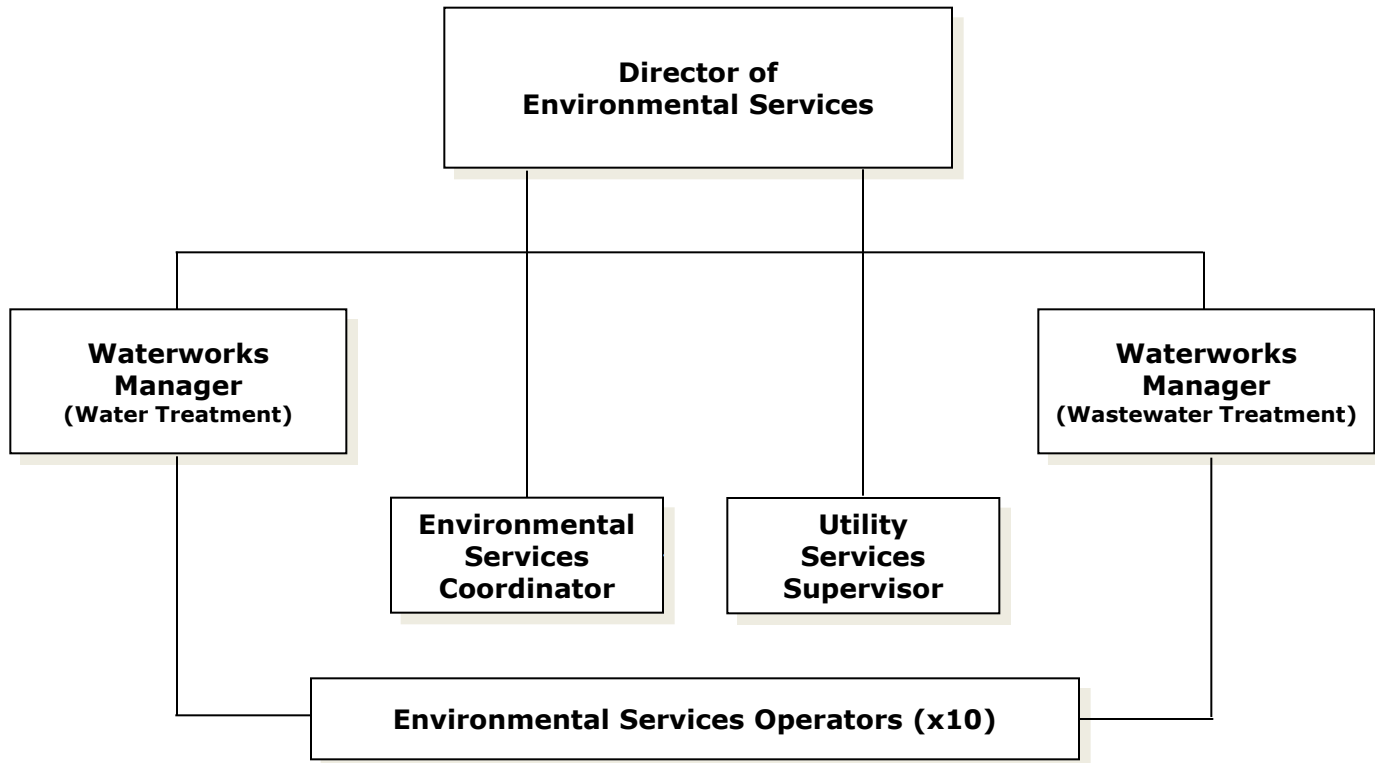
Director of Environmental Services

Waterworks Manager (Water Treatment)

Environmental Services Coordinator

Utility Services Supervisor

Waterworks Manager (Wastewater Treatment)

Environmental Services Operators (x10)